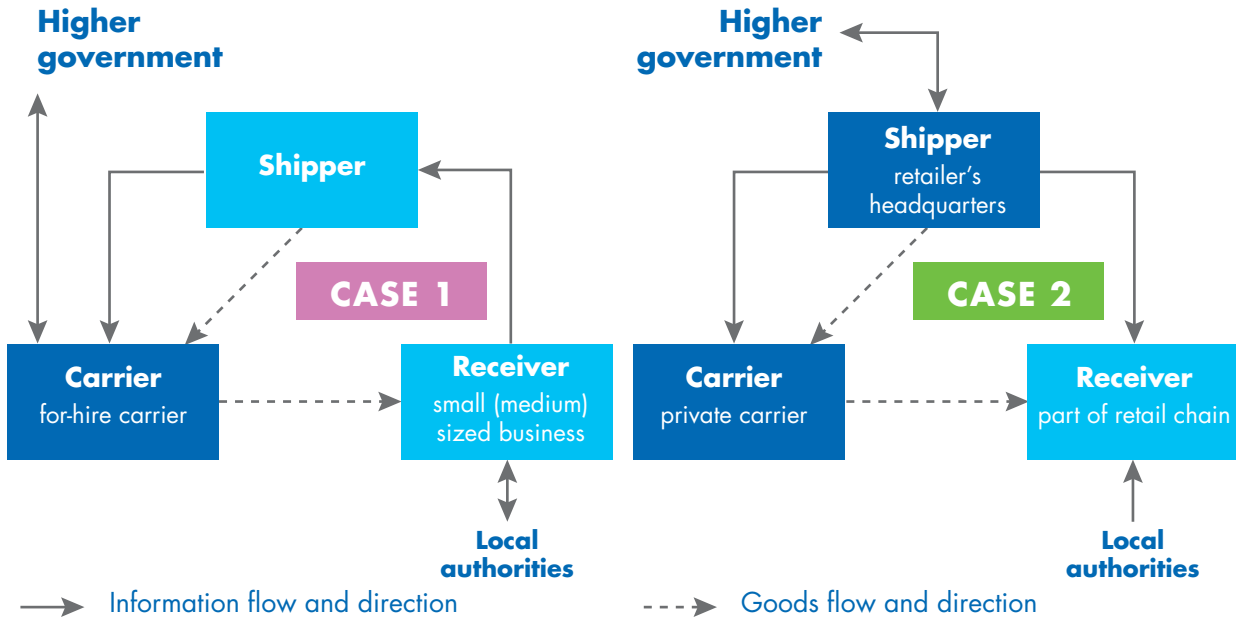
Higher government

Shipper

CASE 1

Carrier
for-hire carrier

Receiver
small (medium) sized business

Local authorities

Higher government

Shipper
retailer's headquarters

CASE 2

Carrier
private carrier

Receiver
part of retail chain

Local authorities

Information flow and direction

Goods flow and direction